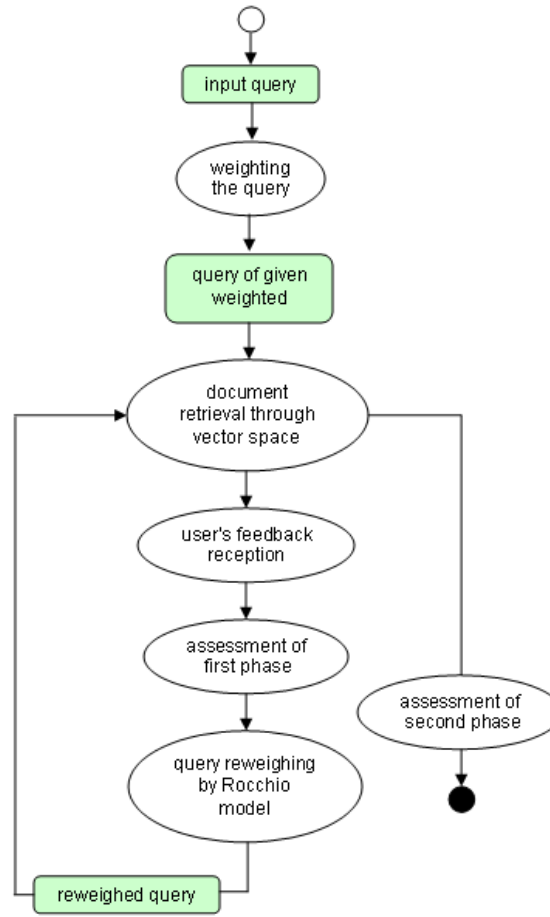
input query

weighting the query

query of given weighted

document retrieval through vector space

user's feedback reception

assessment of first phase

query reweighing by Rocchio model

reweighed query

assessment of second phase